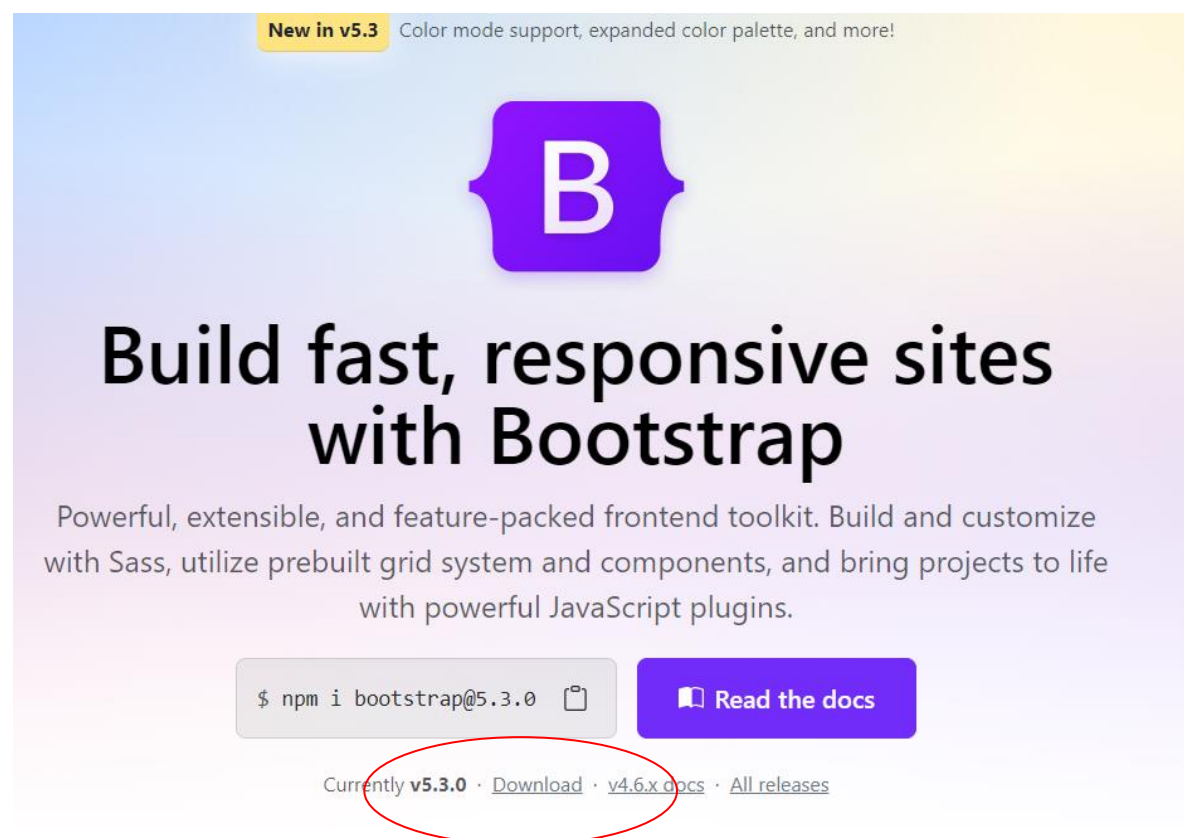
New in v5.3 Color mode support, expanded color palette, and more!

B

Build fast, responsive sites with Bootstrap

Powerful, extensible, and feature-packed frontend toolkit. Build and customize with Sass, utilize prebuilt grid system and components, and bring projects to life with powerful JavaScript plugins.

$ npm i bootstrap@5.3.0

Read the docs

Currently v5.3.0 · Download · v4.6.x docs · All releases